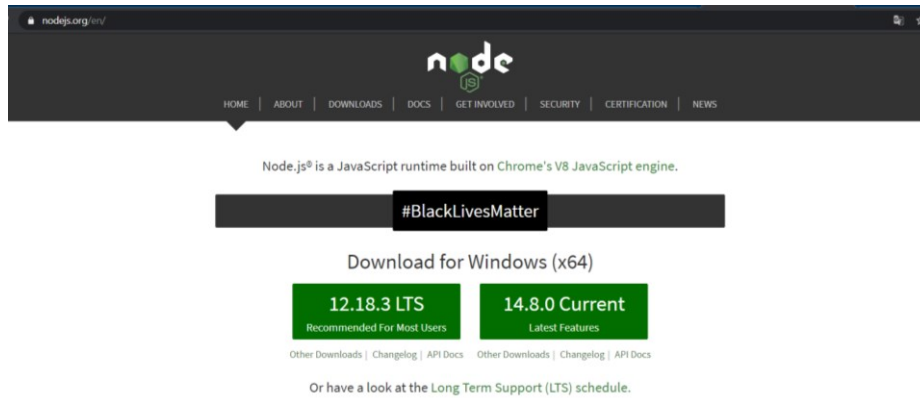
nodejs.org/en/

node JS

HOME | ABOUT | DOWNLOADS | DOCS | GET INVOLVED | SECURITY | CERTIFICATION | NEWS

Node.js® is a JavaScript runtime built on Chrome's V8 JavaScript engine.

#BlackLivesMatter

Download for Windows (x64)

12.18.3 LTS
Recommended For Most Users

14.8.0 Current
Latest Features

Other Downloads | Changelog | API Docs

Other Downloads | Changelog | API Docs

Or have a look at the Long Term Support (LTS) schedule.